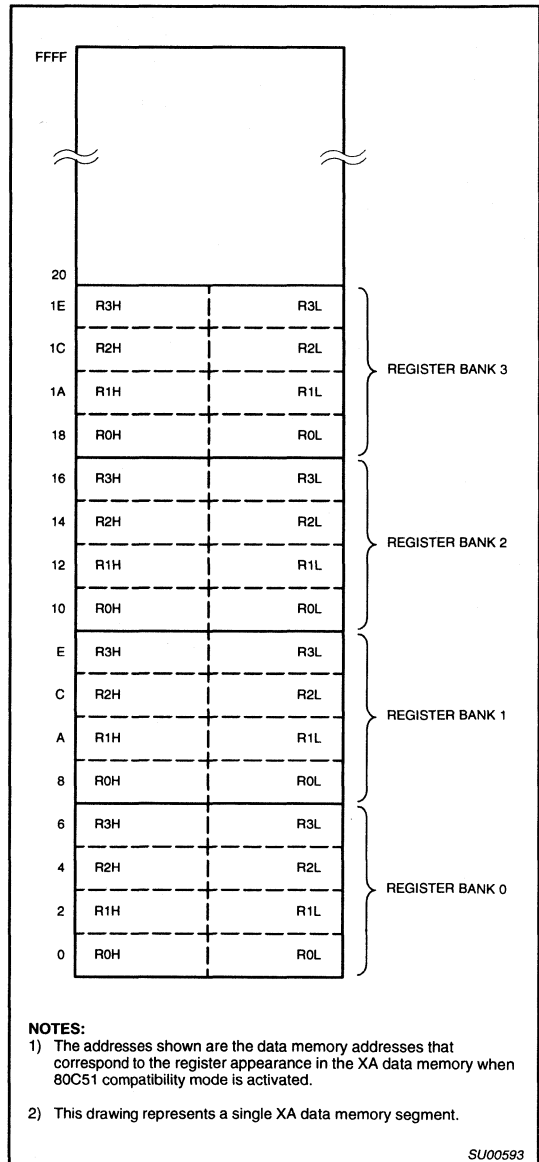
FFFF

20

| | | | |
|---|---|---|---|
| 1E | R3H | R3L | |
| 1C | R2H | R2L | REGISTER BANK 3 |
| 1A | R1H | R1L | |
| 18 | R0H | R0L | |
| 16 | R3H | R3L | |
| 14 | R2H | R2L | REGISTER BANK 2 |
| 12 | R1H | R1L | |
| 10 | R0H | R0L | |
| E | R3H | R3L | |
| C | R2H | R2L | REGISTER BANK 1 |
| A | R1H | R1L | |
| 8 | R0H | R0L | |
| 6 | R3H | R3L | |
| 4 | R2H | R2L | REGISTER BANK 0 |
| 2 | R1H | R1L | |
| 0 | R0H | R0L | |

NOTES:
1) The addresses shown are the data memory addresses that correspond to the register appearance in the XA data memory when 80C51 compatibility mode is activated.

2) This drawing represents a single XA data memory segment.

SU00593